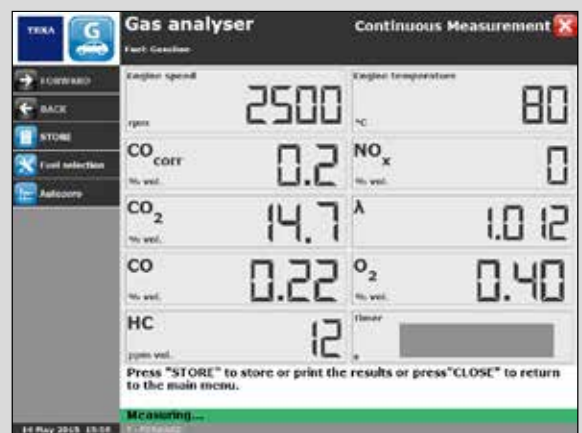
TEXA G

Gas analyser

Fuel: Gasoline

Continuous Measurement

FORWARD

BACK

STORE

Fuel selection

Autozero

Engine speed

2500

rpm

Engine temperature

80

°C

$CO_{corr}$

0.2

% vol.

$NO_x$

0

% vol.

$CO_2$

14.7

% vol.

λ

1.012

CO

0.22

% vol.

$O_2$

0.40

% vol.

HC

12

ppm vol.

Timer

s

Press "STORE" to store or print the results or press"CLOSE" to return to the main menu.

Measuring...

14 May 2015 15:58 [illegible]